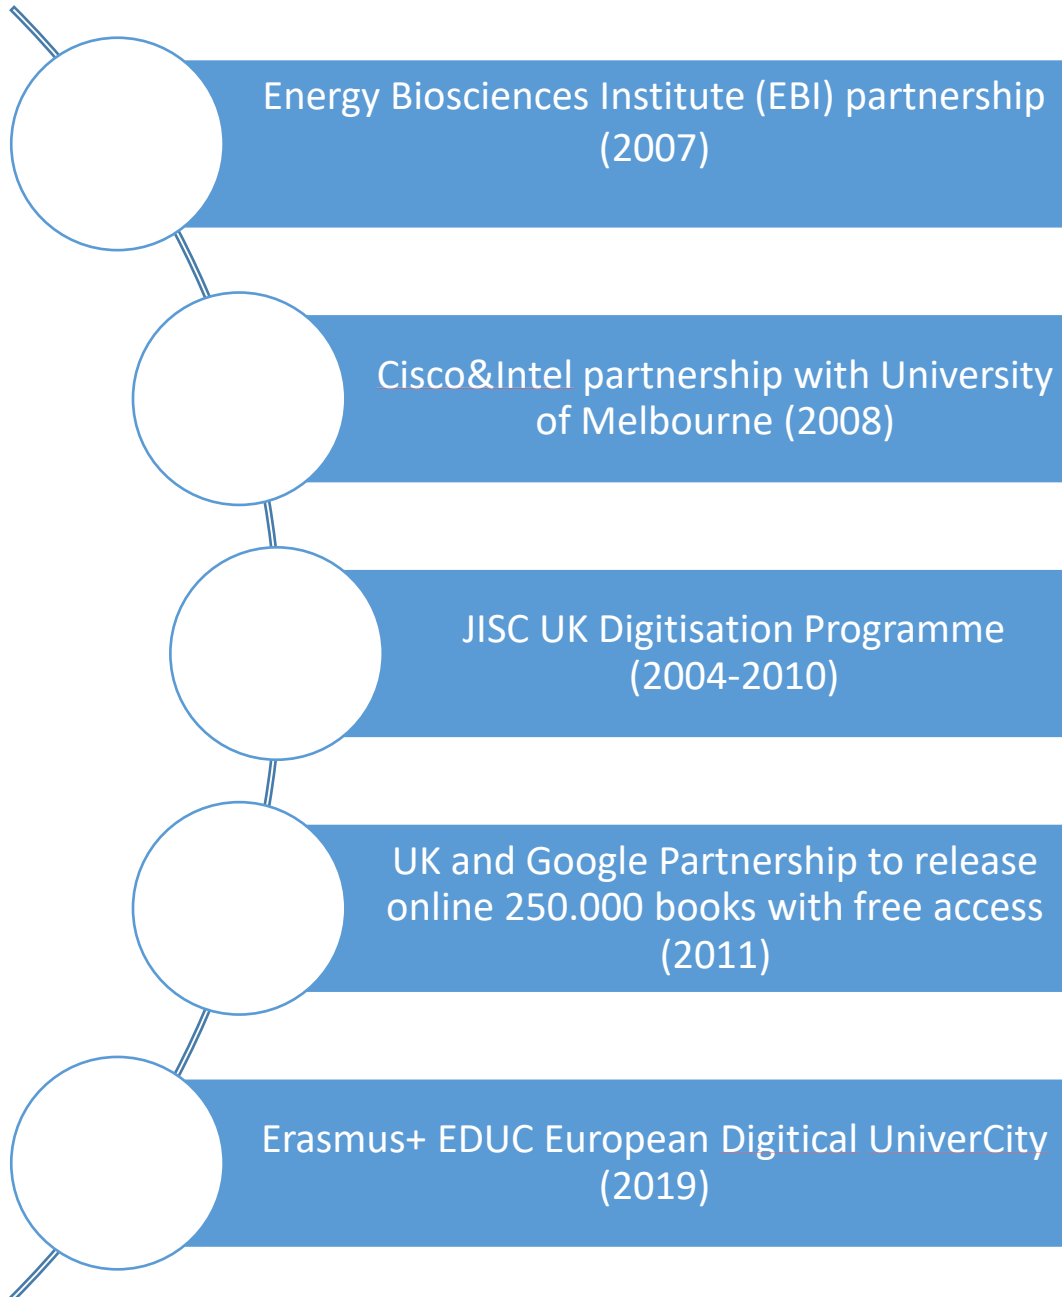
Energy Biosciences Institute (EBI) partnership (2007)

Cisco&Intel partnership with University of Melbourne (2008)

JISC UK Digitisation Programme (2004-2010)

UK and Google Partnership to release online 250.000 books with free access (2011)

Erasmus+ EDUC European Digitical UniverCity (2019)